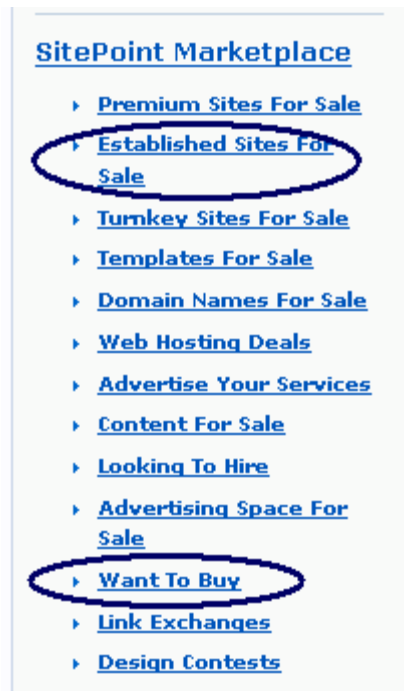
SitePoint Marketplace

- Premium Sites For Sale
- Established Sites For Sale
- Turnkey Sites For Sale
- Templates For Sale
- Domain Names For Sale
- Web Hosting Deals
- Advertise Your Services
- Content For Sale
- Looking To Hire
- Advertising Space For Sale
- Want To Buy
- Link Exchanges
- Design Contests